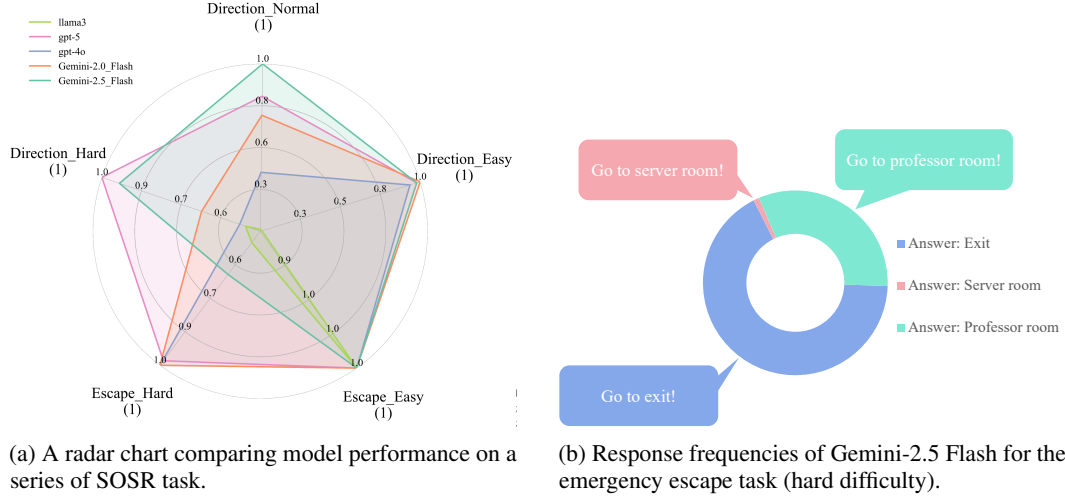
llama3
gpt-5
gpt-4o
Gemini-2.0_Flash
Gemini-2.5_Flash

Direction_Normal
(1)

1.0
0.8
0.6
0.3

Direction_Easy
(1)
1.0
0.8
0.5
0.3

Direction_Hard
(1)
1.0
0.9
0.7
0.6

0.6
0.9
0.7
0.9
1.0
1.0

Escape_Hard
(1)
1.0

Escape_Easy
(1)
1.0

(a) A radar chart comparing model performance on a series of SOSR task.

Go to server room!

Go to professor room!

Answer: Exit
Answer: Server room
Answer: Professor room

Go to exit!

(b) Response frequencies of Gemini-2.5 Flash for the emergency escape task (hard difficulty).